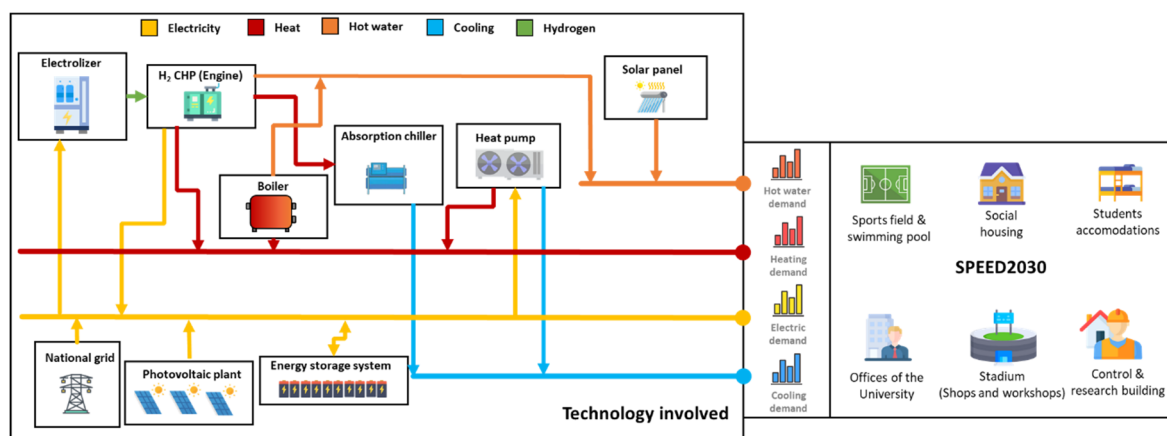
Electricity Heat Hot water Cooling Hydrogen

Electrolizer

$H_2$ CHP (Engine)

Solar panel

Absorption chiller

Heat pump

Boiler

Hot water demand

Heating demand

Electric demand

Cooling demand

National grid

Photovoltaic plant

Energy storage system

Technology involved

Sports field & swimming pool

Social housing

Students accomodations

SPEED2030

Offices of the University

Stadium (Shops and workshops)

Control & research building